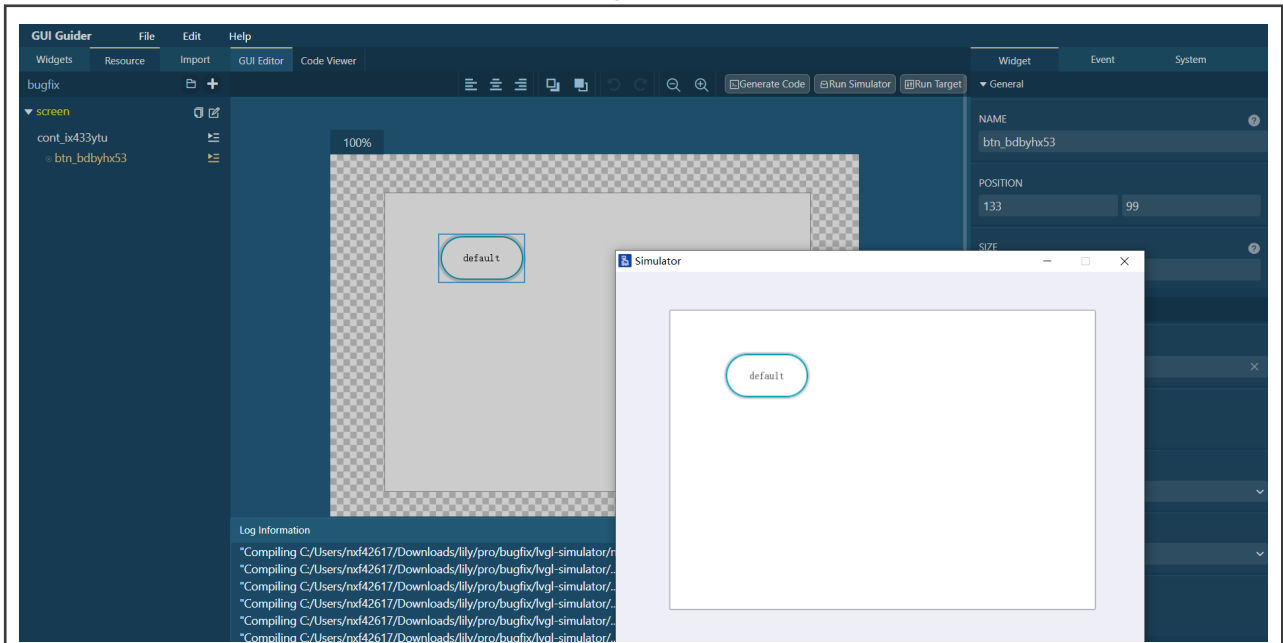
GUI Guider File Edit Help

Widgets Resource Import GUI Editor Code Viewer

bugfix

screen

cont_ix433ytu

btn_bdbyhx53

Generate Code Run Simulator Run Target

100%

default

Widget Event System

General

NAME

btn_bdbyhx53

POSITION

133 99

SIZE

Simulator

default

Log Information

"Compiling C:/Users/nxf42617/Downloads/lily/pro/bugfix/lvgl-simulator/r
"Compiling C:/Users/nxf42617/Downloads/lily/pro/bugfix/lvgl-simulator/..
"Compiling C:/Users/nxf42617/Downloads/lily/pro/bugfix/lvgl-simulator/..
"Compiling C:/Users/nxf42617/Downloads/lily/pro/bugfix/lvgl-simulator/..
"Compiling C:/Users/nxf42617/Downloads/lily/pro/bugfix/lvgl-simulator/..
"Compiling C:/Users/nxf42617/Downloads/lily/pro/bugfix/lvgl-simulator/..